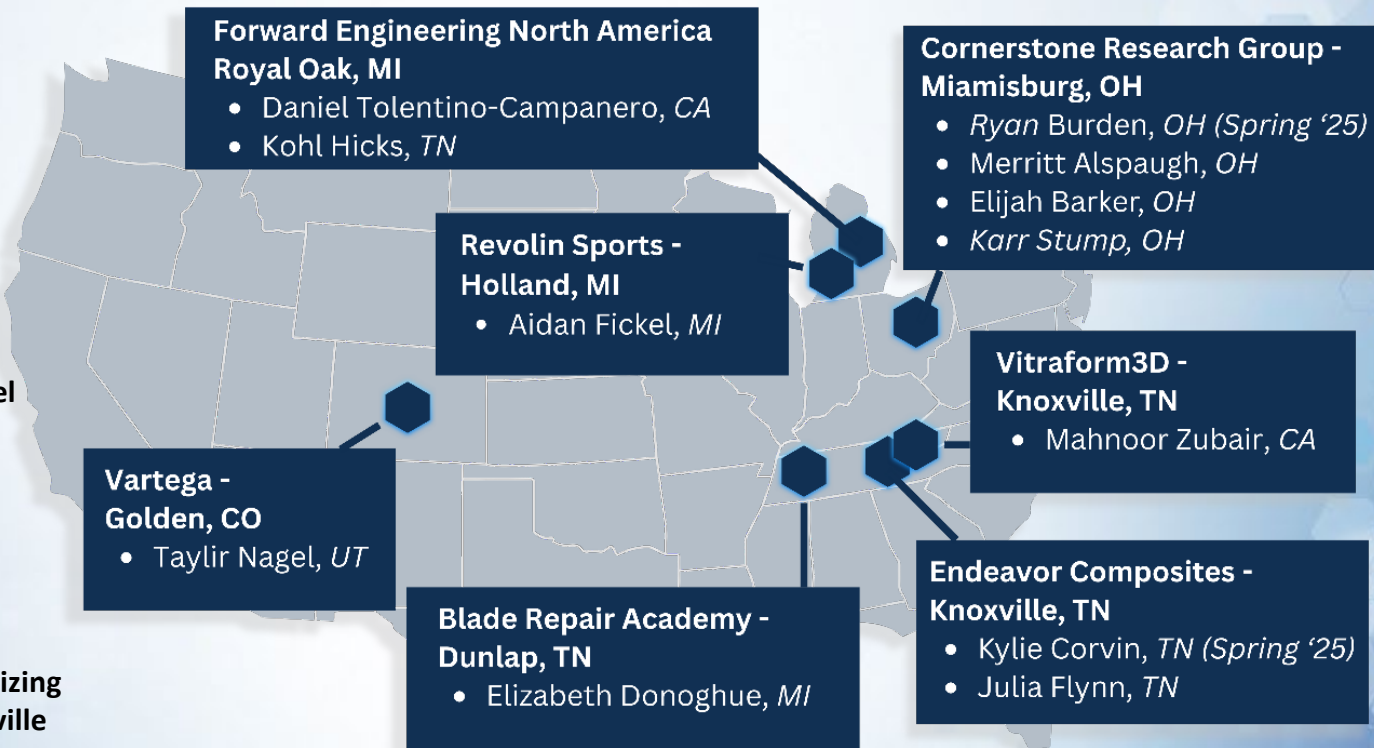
Forward Engineering North America Royal Oak, MI
- Daniel Tolentino-Campanero, *CA*
- Kohl Hicks, *TN*

Cornerstone Research Group - Miamisburg, OH
- *Ryan* Burden, *OH (Spring '25)*
- Merritt Alspaugh, *OH*
- Elijah Barker, *OH*
- *Karr Stump, OH*

Revolin Sports - Holland, MI
- Aidan Fickel, *MI*

el

Vitraform3D - Knoxville, TN
- Mahnoor Zubair, *CA*

Vartega - Golden, CO
- Taylir Nagel, *UT*

Endeavor Composites - Knoxville, TN
- Kylie Corvin, *TN (Spring '25)*
- Julia Flynn, *TN*

Blade Repair Academy - Dunlap, TN
- Elizabeth Donoghue, *MI*

izing
ville